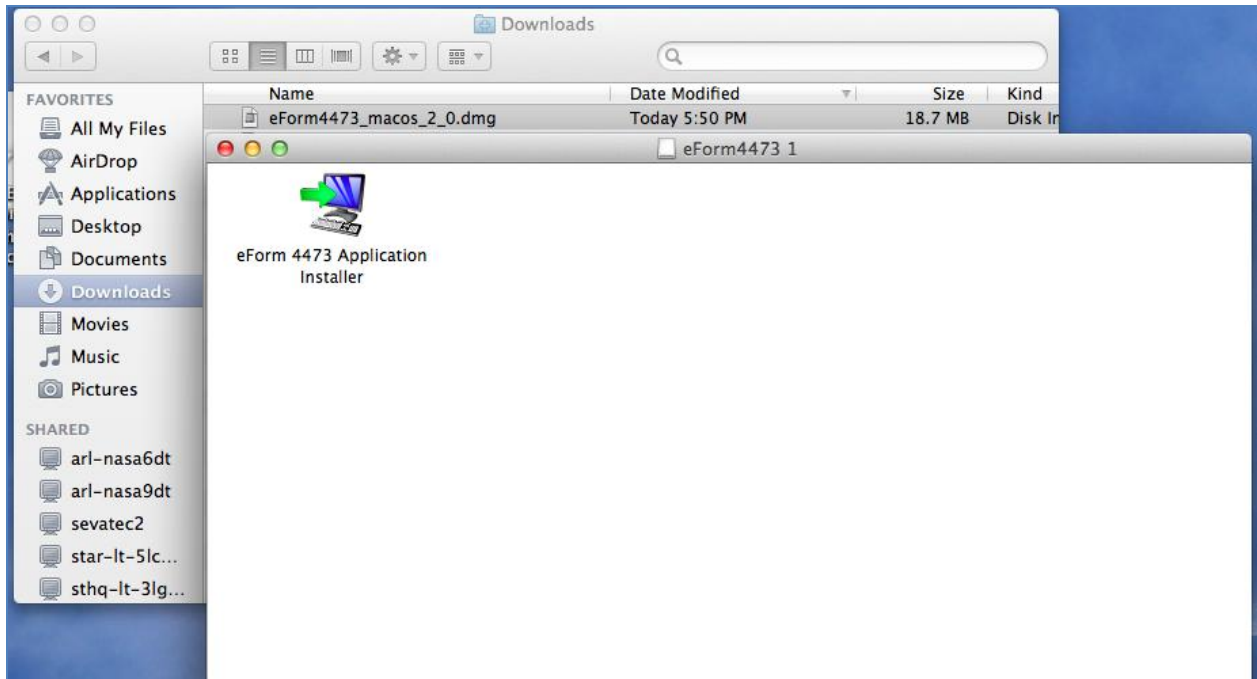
Downloads

FAVORITES
All My Files
AirDrop
Applications
Desktop
Documents
Downloads
Movies
Music
Pictures

SHARED
arl-nasa6dt
arl-nasa9dt
sevatec2
star-lt-5lc...
sthq-lt-3lg...

| Name | Date Modified | Size | Kind |
|---|---|---|---|
| eForm4473_macos_2_0.dmg | Today 5:50 PM | 18.7 MB | Disk In |

eForm4473 1

eForm 4473 Application Installer